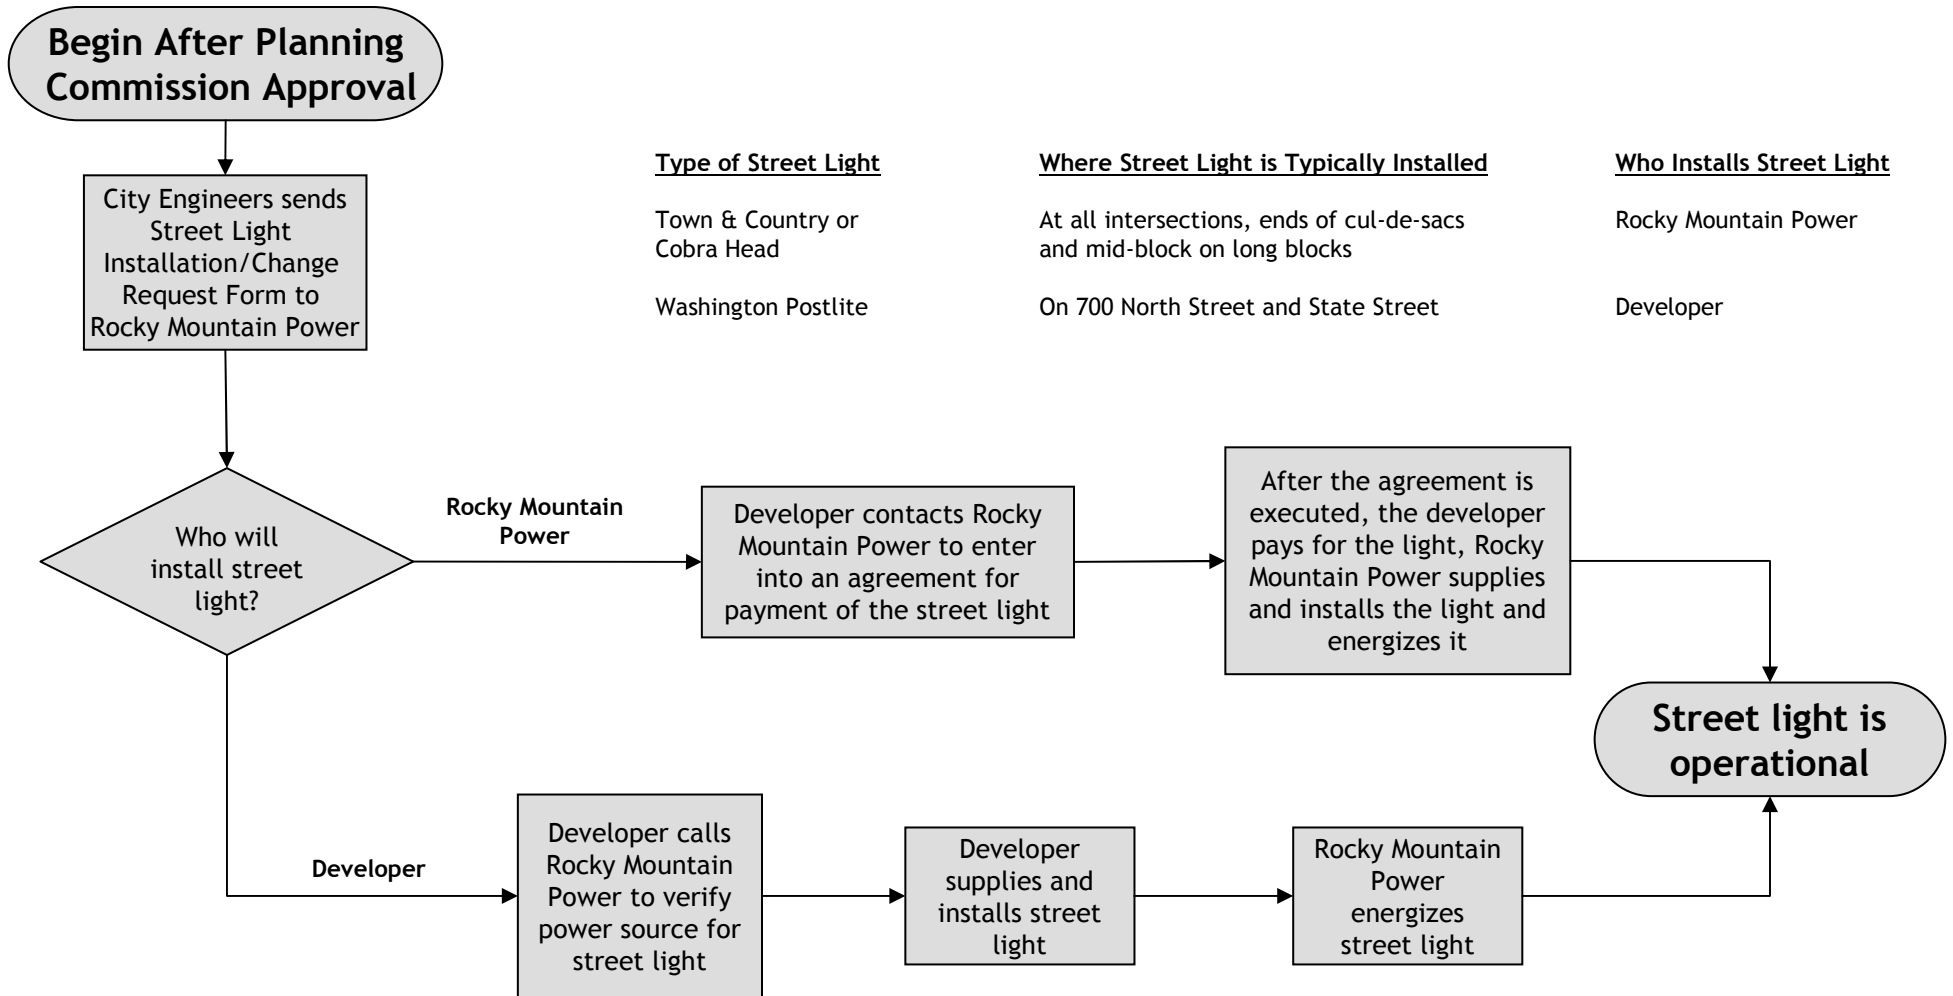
Begin After Planning Commission Approval

City Engineers sends Street Light Installation/Change Request Form to Rocky Mountain Power

| Type of Street Light | Where Street Light is Typically Installed | Who Installs Street Light |
|---|---|---|
| Town & Country or Cobra Head | At all intersections, ends of cul-de-sacs and mid-block on long blocks | Rocky Mountain Power |
| Washington Postlite | On 700 North Street and State Street | Developer |

Who will install street light?

Rocky Mountain Power

Developer contacts Rocky Mountain Power to enter into an agreement for payment of the street light

After the agreement is executed, the developer pays for the light, Rocky Mountain Power supplies and installs the light and energizes it

Street light is operational

Developer

Developer calls Rocky Mountain Power to verify power source for street light

Developer supplies and installs street light

Rocky Mountain Power energizes street light